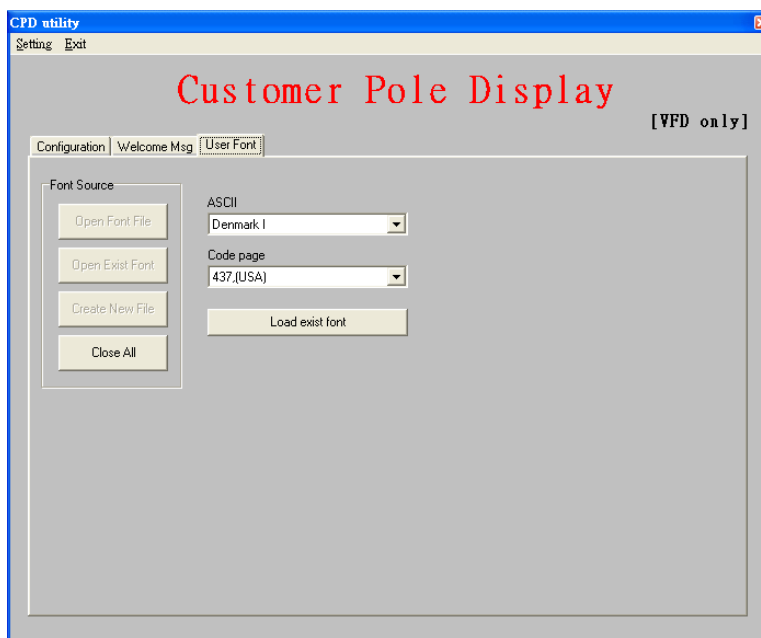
CPD utility

Setting Exit

Customer Pole Display

[VFD only]

Configuration | Welcome Msg | User Font

Font Source

Open Font File

Open Exist Font

Create New File

Close All

ASCII

Denmark I

Code page

437,(USA)

Load exist font